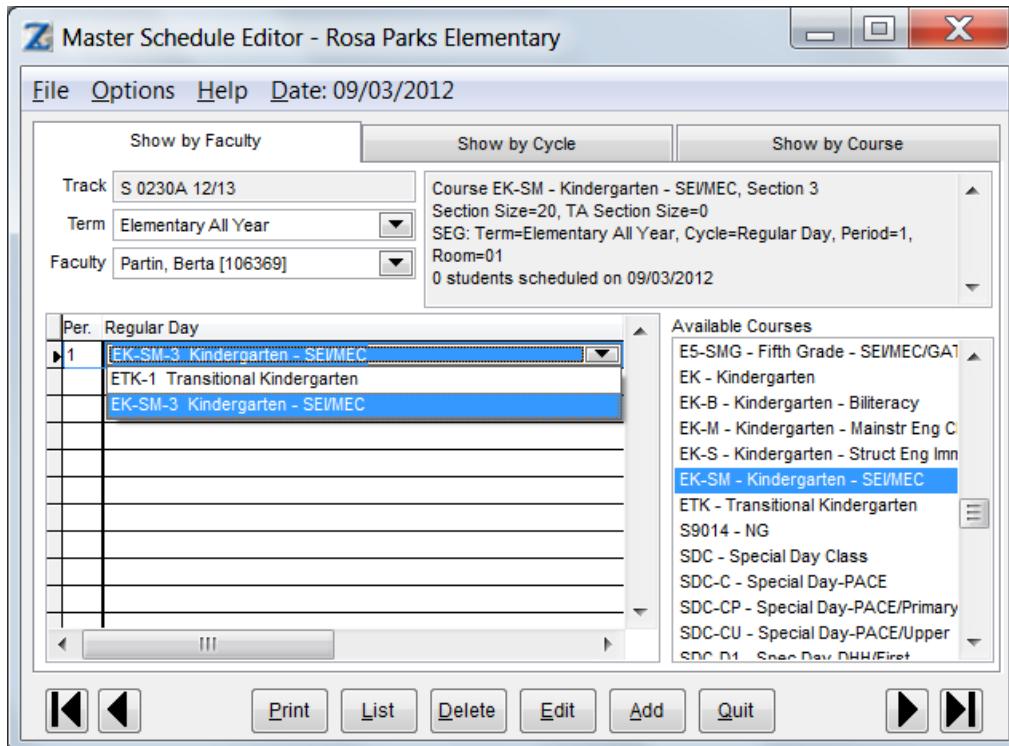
Master Schedule Editor - Rosa Parks Elementary

File Options Help Date: 09/03/2012

Show by Faculty
Show by Cycle
Show by Course

Track S 0230A 12/13
Term Elementary All Year
Faculty Partin, Berta [106369]

Course EK-SM - Kindergarten - SEI/MEC, Section 3
Section Size=20, TA Section Size=0
SEG: Term=Elementary All Year, Cycle=Regular Day, Period=1, Room=01
0 students scheduled on 09/03/2012

| Per. | Regular Day |
|---|---|
| 1 | EK-SM-3 Kindergarten - SEI/MEC |
| | ETK-1 Transitional Kindergarten |
| | EK-SM-3 Kindergarten - SEI/MEC |

Available Courses
E5-SMG - Fifth Grade - SEI/MEC/GAT
EK - Kindergarten
EK-B - Kindergarten - Biliteracy
EK-M - Kindergarten - Mainstr Eng Cl
EK-S - Kindergarten - Struct Eng Imn
EK-SM - Kindergarten - SEI/MEC
ETK - Transitional Kindergarten
S9014 - NG
SDC - Special Day Class
SDC-C - Special Day-PACE
SDC-CP - Special Day-PACE/Primary
SDC-CU - Special Day-PACE/Upper
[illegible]

Print List Delete Edit Add Quit